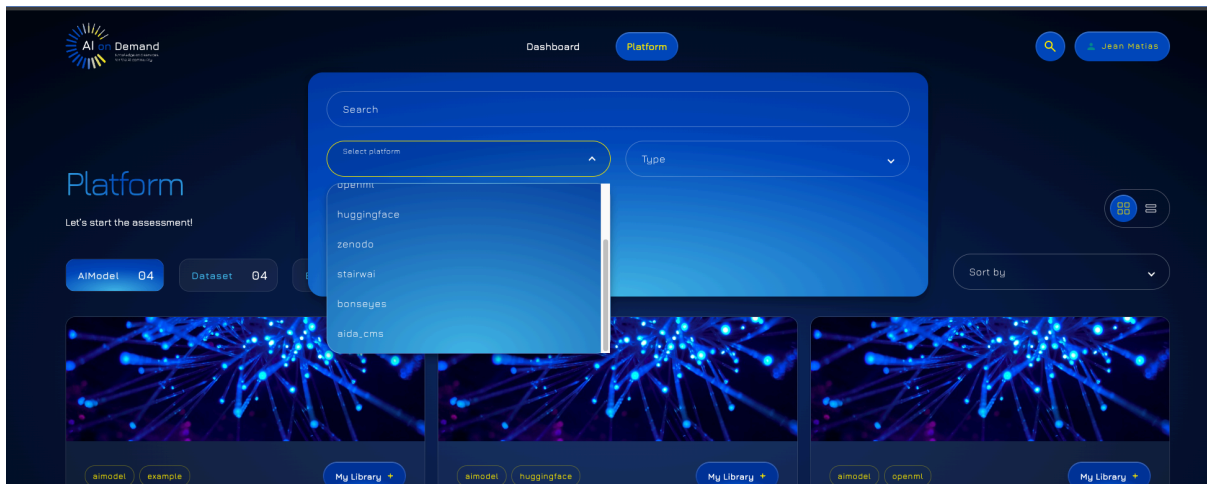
AI on Demand

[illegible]

Dashboard

Platform

Jean Matias

Search

Select platform

Type

openml

huggingface

zenodo

stairwai

bonseyes

aida_cms

Platform

Let's start the assessment!

AIModel 04

Dataset 04

Sort by

aimodel

example

My Library +

aimodel

huggingface

My Library +

aimodel

openml

My Library +